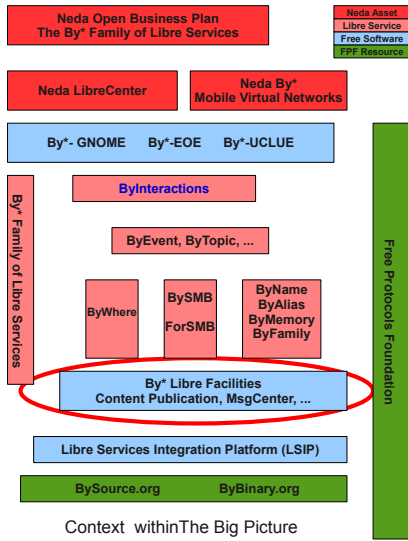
Neda Open Business Plan
The By* Family of Libre Services

Neda Asset
Libre Service
Free Software
FPF Resource

Neda LibreCenter

Neda By*
Mobile Virtual Networks

By*- GNOME By*-EOE By*-UCLUE

By* Family of Libre Services

ByInteractions

ByEvent, ByTopic, ...

ByWhere

BySMB
ForSMB

ByName
ByAlias
ByMemory
ByFamily

Free Protocols Foundation

By* Libre Facilities
Content Publication, MsgCenter, ...

Libre Services Integration Platform (LSIP)

BySource.org BySource.org ByBinary.org

Context withinThe Big Picture